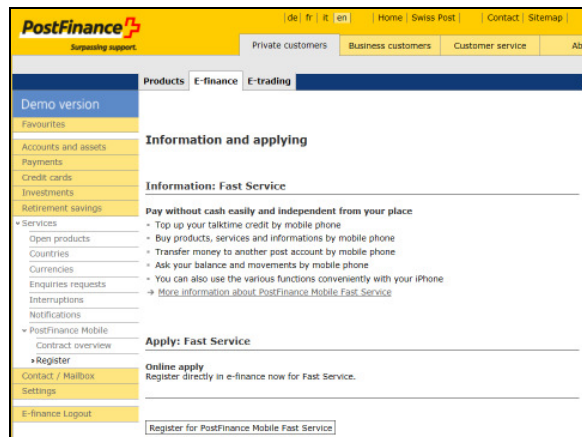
PostFinance
Surpassing support.

| de | fr | it | en | Home | Swiss Post | Contact | Sitemap |

Private customers | Business customers | Customer service | Ab

Products | E-finance | E-trading

Demo version
Favourites
Accounts and assets
Payments
Credit cards
Investments
Retirement savings
Services
Open products
Countries
Currencies
Enquiries requests
Interruptions
Notifications
PostFinance Mobile
Contract overview
Register
Contact / Mailbox
Settings
E-finance Logout

Information and applying

Information: Fast Service

Pay without cash easily and independent from your place
- Top up your talktime credit by mobile phone
- Buy products, services and informations by mobile phone
- Transfer money to another post account by mobile phone
- Ask your balance and movements by mobile phone
- You can also use the various functions conveniently with your iPhone
→ More information about PostFinance Mobile Fast Service

Apply: Fast Service

Online apply
Register directly in e-finance now for Fast Service.

Register for PostFinance Mobile Fast Service